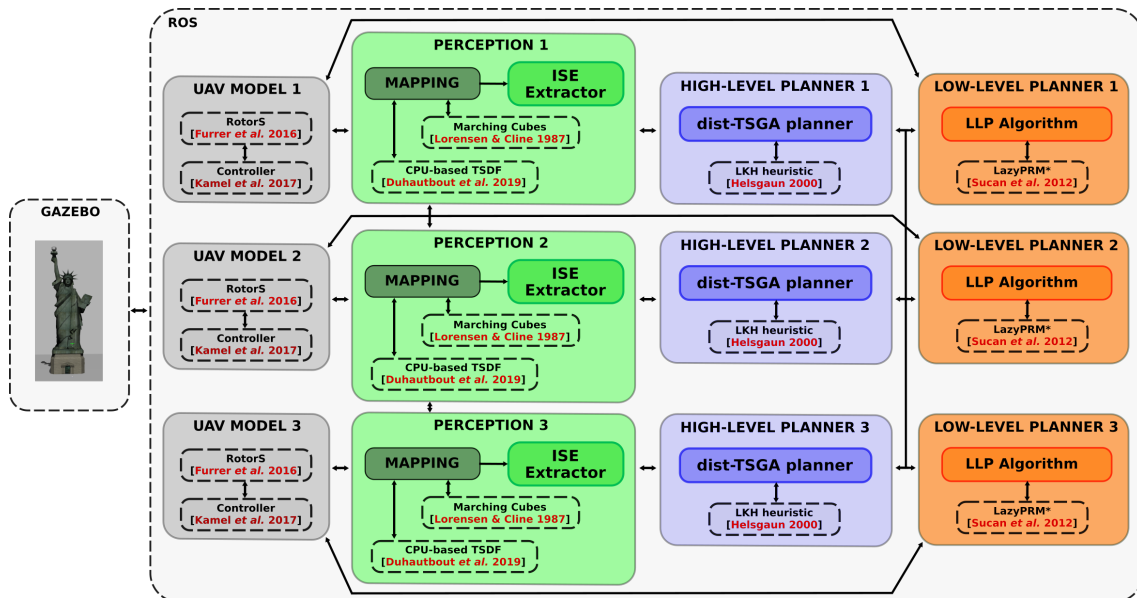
ROS

GAZEBO

UAV MODEL 1
RotorS
[Furrer *et al.* 2016]
Controller
[Kamel *et al.* 2017]

PERCEPTION 1
MAPPING
ISE Extractor
Marching Cubes
[Lorensen & Cline 1987]
CPU-based TSDF
[Duhautbout *et al.* 2019]

HIGH-LEVEL PLANNER 1
dist-TSGA planner
LKH heuristic
[Helsgaun 2000]

LOW-LEVEL PLANNER 1
LLP Algorithm
LazyPRM*
[Sucan *et al.* 2012]

UAV MODEL 2
RotorS
[Furrer *et al.* 2016]
Controller
[Kamel *et al.* 2017]

PERCEPTION 2
MAPPING
ISE Extractor
Marching Cubes
[Lorensen & Cline 1987]
CPU-based TSDF
[Duhautbout *et al.* 2019]

HIGH-LEVEL PLANNER 2
dist-TSGA planner
LKH heuristic
[Helsgaun 2000]

LOW-LEVEL PLANNER 2
LLP Algorithm
LazyPRM*
[Sucan *et al.* 2012]

UAV MODEL 3
RotorS
[Furrer *et al.* 2016]
Controller
[Kamel *et al.* 2017]

PERCEPTION 3
MAPPING
ISE Extractor
Marching Cubes
[Lorensen & Cline 1987]
CPU-based TSDF
[Duhautbout *et al.* 2019]

HIGH-LEVEL PLANNER 3
dist-TSGA planner
LKH heuristic
[Helsgaun 2000]

LOW-LEVEL PLANNER 3
LLP Algorithm
LazyPRM*
[Sucan *et al.* 2012]